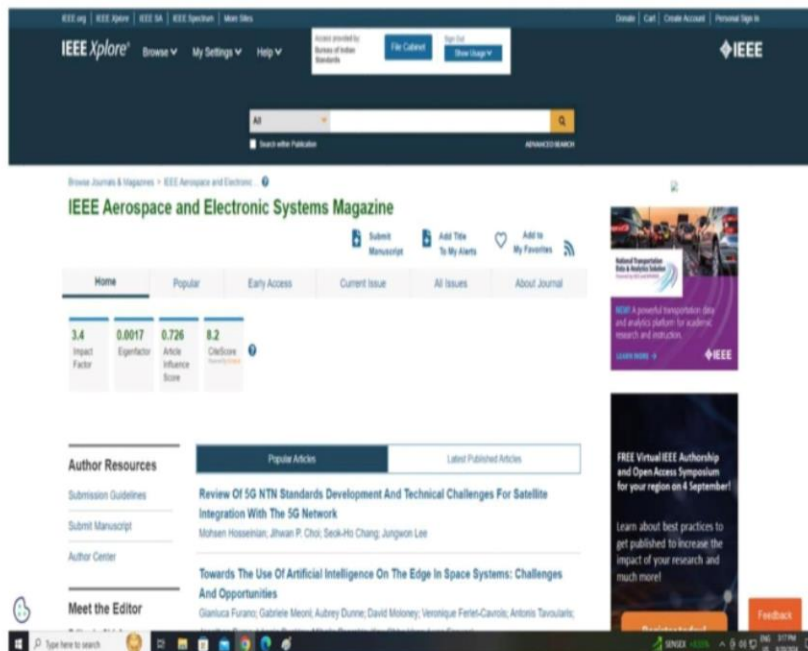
IEEE.org | IEEE Xplore | IEEE SA | IEEE Spectrum | More Sites

Donate | Cart | Create Account | Personal Sign In

IEEE Xplore®  Browse  My Settings  Help

Access provided by: Bureau of Indian Standards

File Cabinet

Sign Out

Show Usage

IEEE

All

Search within Publication

ADVANCED SEARCH

Browse Journals & Magazines > IEEE Aerospace and Electronic ...

IEEE Aerospace and Electronic Systems Magazine

Submit Manuscript

Add Title To My Alerts

Add to My Favorites

Home | Popular | Early Access | Current Issue | All Issues | About Journal

3.4 Impact Factor

0.0017 Eigenfactor

0.726 Article Influence Score

8.2 CiteScore

National Transportation Data & Analytics Solution

NEW! A powerful transportation data and analytics platform for academic research and instruction.

LEARN MORE

IEEE

Author Resources

Submission Guidelines

Submit Manuscript

Author Center

Meet the Editor

Popular Articles

Latest Published Articles

Review Of 5G NTN Standards Development And Technical Challenges For Satellite Integration With The 5G Network

Mohsen Hosseinian; Jihwan P. Choi; Seok-Ho Chang; Jungwon Lee

Towards The Use Of Artificial Intelligence On The Edge In Space Systems: Challenges And Opportunities

Gianluca Furano; Gabriele Meoni; Aubrey Dunne; David Moloney; Veronique Ferlet-Cavrois; Antonis Tavoularis;

FREE Virtual IEEE Authorship and Open Access Symposium for your region on 4 September!

Learn about best practices to get published to increase the impact of your research and much more!

Feedback

Type here to search

SENSEX

ENG